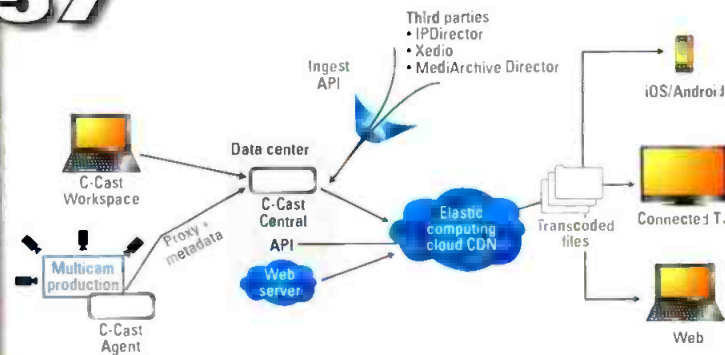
Third parties
• IPDirector
• Xedio
• MediArchive Director

Ingest API

iOS/Androi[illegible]

Data center

C-Cast Workspace

C-Cast Central

API

Elastic computing cloud CDN

Transcoded files

Connected T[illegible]

Proxy + metadata

Multicam production

Web server

C-Cast Agent

Web